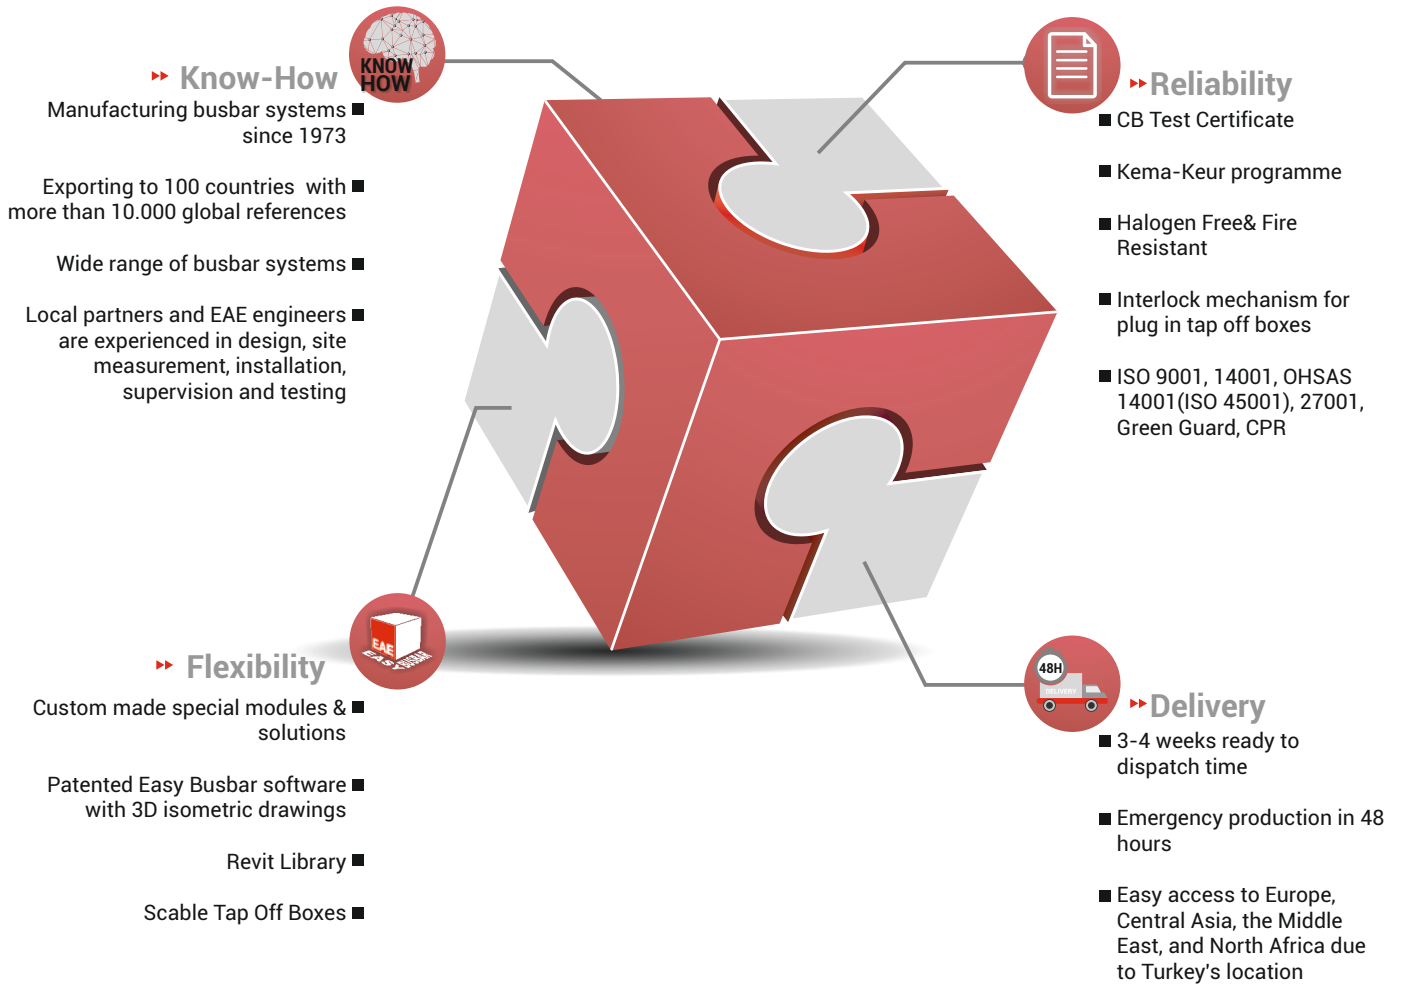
KNOW HOW

Know-How

Manufacturing busbar systems since 1973

Exporting to 100 countries with more than 10.000 global references

Wide range of busbar systems

Local partners and EAE engineers are experienced in design, site measurement, installation, supervision and testing

Reliability

CB Test Certificate

Kema-Keur programme

Halogen Free& Fire Resistant

Interlock mechanism for plug in tap off boxes

ISO 9001, 14001, OHSAS 14001(ISO 45001), 27001, Green Guard, CPR

EAE EASY BUSBAR

Flexibility

Custom made special modules & solutions

Patented Easy Busbar software with 3D isometric drawings

Revit Library

Scable Tap Off Boxes

48H DELIVERY

Delivery

3-4 weeks ready to dispatch time

Emergency production in 48 hours

Easy access to Europe, Central Asia, the Middle East, and North Africa due to Turkey's location